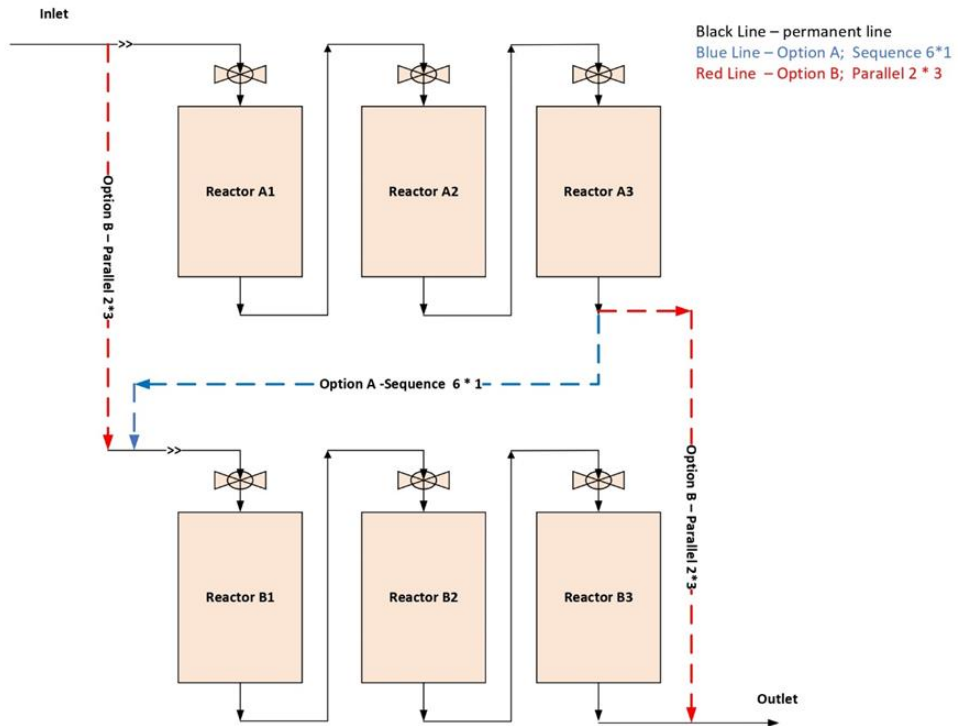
Inlet

Black Line – permanent line
Blue Line – Option A; Sequence 6*1
Red Line – Option B; Parallel 2 * 3

Option B – Parallel 2*3

Reactor A1

Reactor A2

Reactor A3

Option A -Sequence 6 * 1

Option B – Parallel 2*3

Reactor B1

Reactor B2

Reactor B3

Outlet